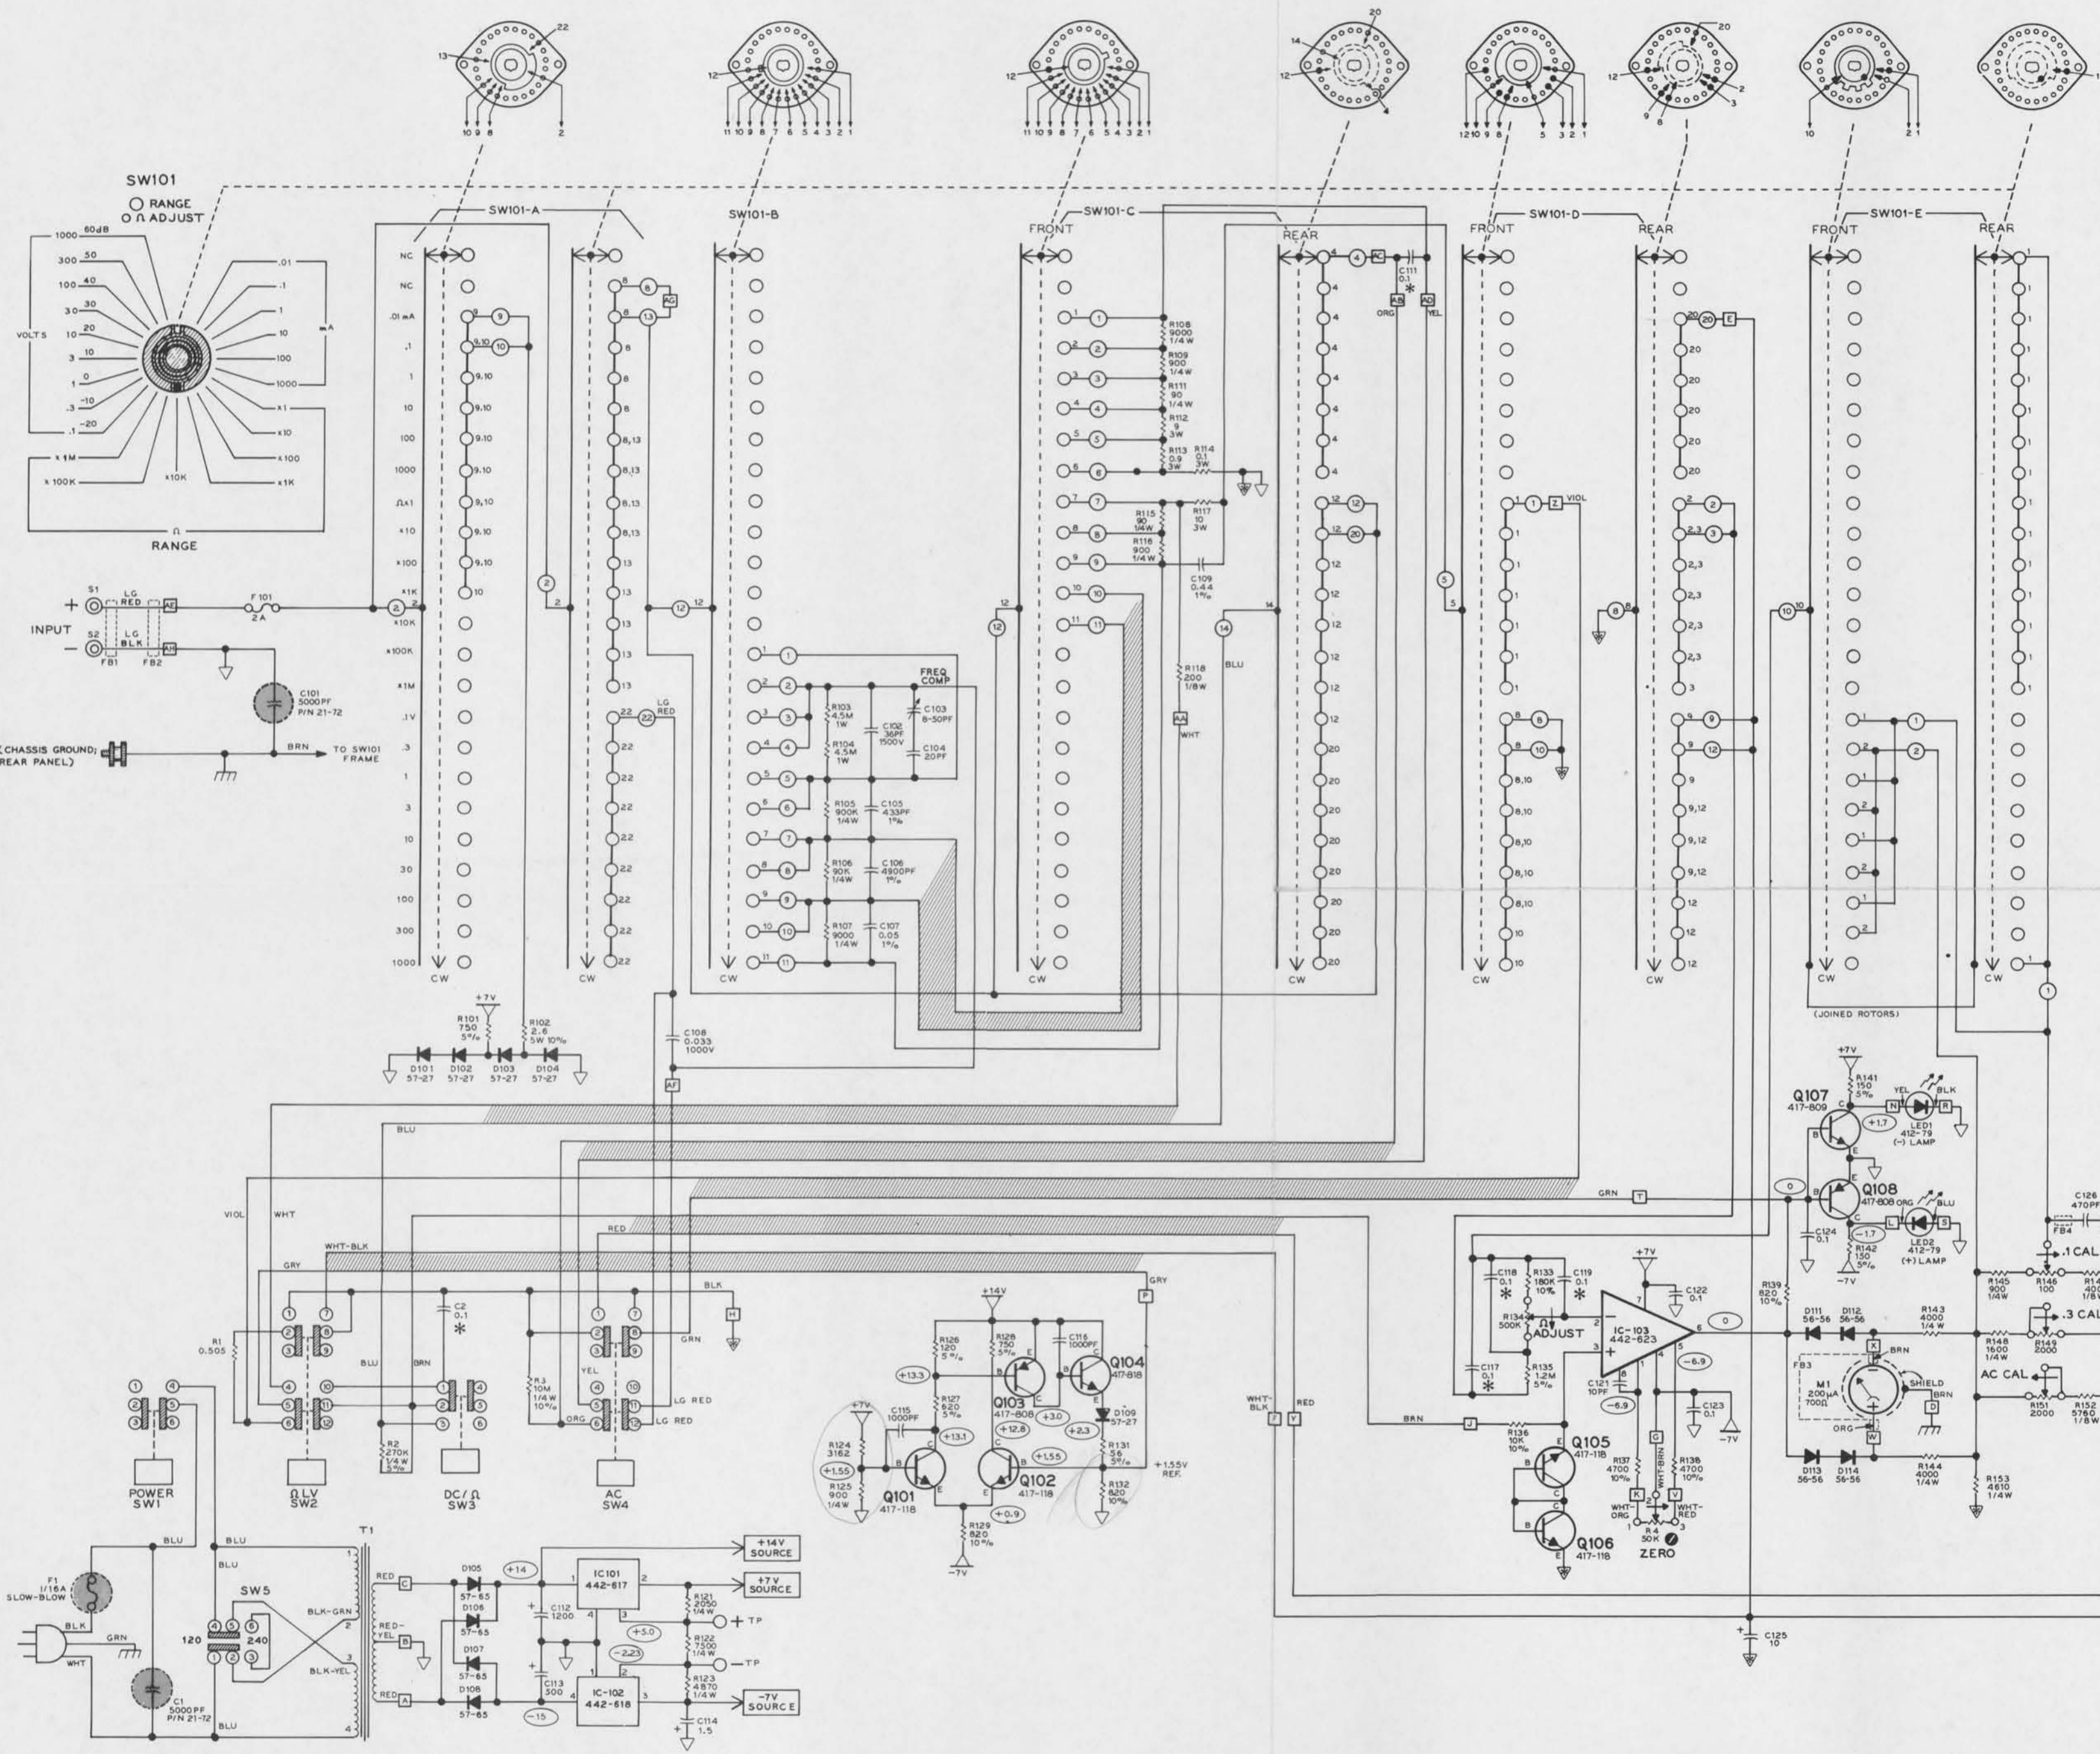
SW101
RANGE
Ω ADJUST

VOLTS
1000 60dB
300 50
100 40
30 30
10 20
3 10
1 0
.3 -10
.1 -20
x1M
x100K
x10K
x1K
x100
x10
x1
1000
100
10
1
.1
.01
mA

Ω
RANGE

SW101-A
SW101-B
SW101-C
FRONT
REAR
SW101-D
FRONT
REAR
SW101-E
FRONT
REAR

NC
NC
.01 mA
.1
1
10
100
1000
Ωx1
x10
x100
x1K
x10K
x100K
x1M
.1V
.3
1
3
10
30
100
300
1000
CW

INPUT
S1
S2
LG RED
LG BLK
AE
AH
FB1
FB2
F101 2A
C101 5000PF P/N 21-72
(CHASSIS GROUND; REAR PANEL)
BRN
TO SW101 FRAME

R101 750 5%
R102 2.6 5W 10%
+7V
D101 57-27
D102 57-27
D103 57-27
D104 57-27

LG RED
C108 0.033 1000V
AF

FREQ COMP
R103 4.5M 1W
R104 4.5M 1W
C102 36PF 1500V
C103 8-50PF
C104 20PF
R105 900K 1/4W
C105 433PF 1%
R106 90K 1/4W
C106 4900PF 1%
R107 9000 1/4W
C107 0.05 1%

R108 9000 1/4W
R109 900 1/4W
R111 90 1/4W
R112 9 3W
R113 0.9 3W
R114 0.1 3W
R115 90 1/4W
R116 900 1/4W
R117 10 3W
C109 0.44 1%
R118 200 1/8W
AA
WHT
BLU

C111 0.1
AB
AD
ORG
YEL
AC
Z
VIOL
E

(JOINED ROTORS)

BLU
VIOL
WHT
WHT-BLK
GRY
RED
BLK
GRY
GRN
H
P
R1 0.505
R2 270K 1/4W 5%
R3 10M 1/4W 10%
C2 0.1
BLU
BRN
YEL
ORG
LG RED
LG RED
POWER SW1
Ω LV SW2
DC/Ω SW3
AC SW4

+14V
R126 120 5%
R128 750 5%
C116 1000PF
Q104 417-818
Q103 417-808
R127 820 5%
+13.3
+13.1
+12.8
+3.0
+2.3
+1.55
D109 57-27
R131 56 5%
R132 820 10%
+1.55V REF.
+7V
C115 1000PF
R124 3162
+1.55
R125 900 1/4W
Q101 417-118
Q102 417-118
+0.9
R129 820 10%
-7V

T
GRN
WHT-BLK
RED
F
Y
BRN
J
C118 0.1
R133 180K 10%
C119 0.1
R134 500K
Ω ADJUST
R135 1.2M 5%
C117 0.1
+7V
IC-103 442-623
C122 0.1
C121 10PF
-6.9
-6.9
C123 0.1
-7V
R136 10K 10%
Q105 417-118
Q106 417-118
R137 4700 10%
R138 4700 10%
WHT-BRN
G
K
V
WHT-ORG
WHT-RED
R4 50K
ZERO
C125 10

Q107 417-809
+7V
R141 150 5%
YEL
BLK
N
R
LED1 412-79 (-) LAMP
+1.7
Q108 417-808
ORG
BLU
L
S
LED2 412-79 (+) LAMP
-1.7
C124 0.1
R142 150 5%
-7V
R139 820 10%
D111 56-56
D112 56-56
R143 4000 1/4W
X
BRN
FB3
M1 200µA 700Ω
SHIELD
BRN
D
ORG
W
D113 56-56
D114 56-56
R144 4000 1/4W
R153 4610 1/4W
C126 470PF
FB4
.1 CAL
R145 900 1/4W
R146 100
.3 CAL
R148 1600 1/4W
R149 2000
AC CAL
R151 2000
R152 5760 1/8W

F1 1/16A SLOW-BLOW
BLK
GRN
WHT
C1 5000PF P/N 21-72
BLU
BLU
BLU
SW5
120
240
T1
BLK-GRN
BLK-YEL
RED
C
RED-YEL
B
RED
A
D105 57-65
D106 57-65
D107 57-65
D108 57-65
+14
IC101 442-617
IC-102 442-618
C112 1200
C113 300
+5.0
-2.23
-15
R121 2050 1/4W
R122 7500 1/4W
R123 4870 1/4W
TP
TP
C114 1.5
+14V SOURCE
+7V SOURCE
-7V SOURCE